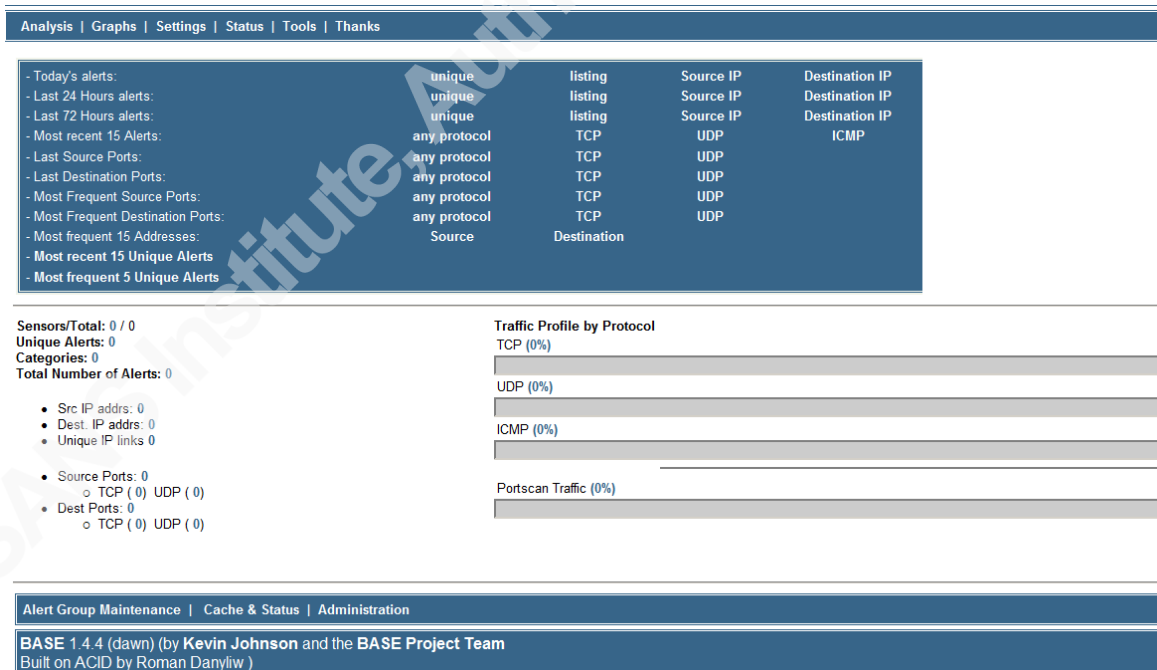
Analysis | Graphs | Settings | Status | Tools | Thanks

| | | | | |
|---|---|---|---|---|
| - Today's alerts: | unique | listing | Source IP | Destination IP |
| - Last 24 Hours alerts: | unique | listing | Source IP | Destination IP |
| - Last 72 Hours alerts: | unique | listing | Source IP | Destination IP |
| - Most recent 15 Alerts: | any protocol | TCP | UDP | ICMP |
| - Last Source Ports: | any protocol | TCP | UDP | |
| - Last Destination Ports: | any protocol | TCP | UDP | |
| - Most Frequent Source Ports: | any protocol | TCP | UDP | |
| - Most Frequent Destination Ports: | any protocol | TCP | UDP | |
| - Most frequent 15 Addresses: | Source | Destination | | |
| - Most recent 15 Unique Alerts | | | | |
| - Most frequent 5 Unique Alerts | | | | |

Sensors/Total: 0 / 0
Unique Alerts: 0
Categories: 0
Total Number of Alerts: 0

- Src IP addrs: 0
- Dest. IP addrs: 0
- Unique IP links 0

- Source Ports: 0
  - TCP ( 0) UDP ( 0)
- Dest Ports: 0
  - TCP ( 0) UDP ( 0)

Traffic Profile by Protocol
TCP (0%)
UDP (0%)
ICMP (0%)
Portscan Traffic (0%)

Alert Group Maintenance | Cache & Status | Administration

BASE 1.4.4 (dawn) (by Kevin Johnson and the BASE Project Team
Built on ACID by Roman Danyliw )